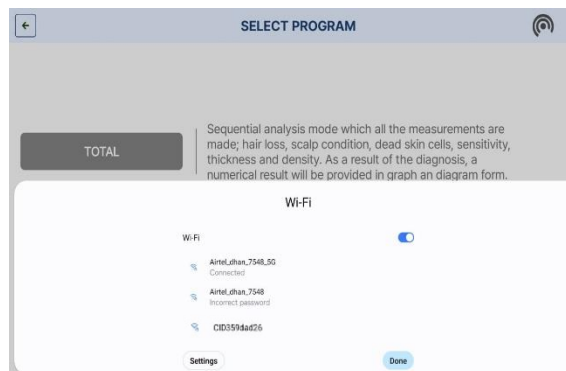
←

SELECT PROGRAM

TOTAL

Sequential analysis mode which all the measurements are made; hair loss, scalp condition, dead skin cells, sensitivity, thickness and density. As a result of the diagnosis, a numerical result will be provided in graph an diagram form.

Wi-Fi

Wi-Fi

Airtel_dhan_7548_5G
Connected

Airtel_dhan_7548
Incorrect password

CID359dad26

Settings

Done